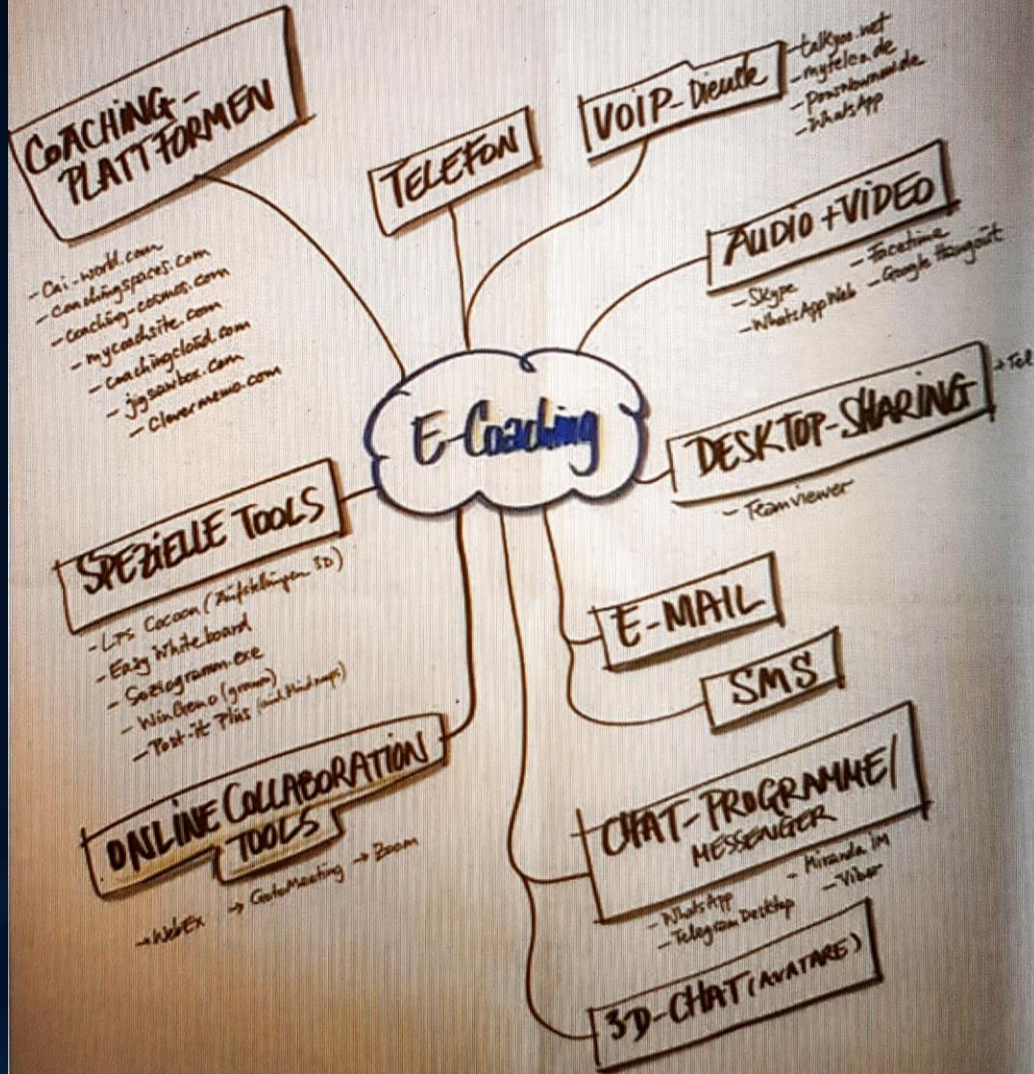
E-Coaching

COACHING-PLATTFORMEN
- Cai-world.com
- coachingspaces.com
- coaching-cosmos.com
- mycoachsite.com
- coachingcloud.com
- jigsawbox.com
- Clevermemo.com

TELEFON

VOIP-Dienste
- talkyoo.net
- mytelco.de
- Prosabnummer.de
- WhatsApp

AUDIO + VIDEO
- Skype
- WhatsApp Web
- Facetime
- Google Hangout

DESKTOP-SHARING → Tel
- Teamviewer

SPEZIELLE TOOLS
- LPS Cocoon (Aufstellungen 3D)
- Easy Whiteboard
- Soziogramm.exe
- WinGeno (genom)
- Post-it Plus (und Mindmaps)

E-MAIL

SMS

ONLINE COLLABORATION TOOLS
→ WebEx → GoToMeeting → Zoom

CHAT-PROGRAMME/ MESSENGER
- WhatsApp
- Telegram Desktop
- Miranda IM
- Viber

3D-CHAT (AVATARE)